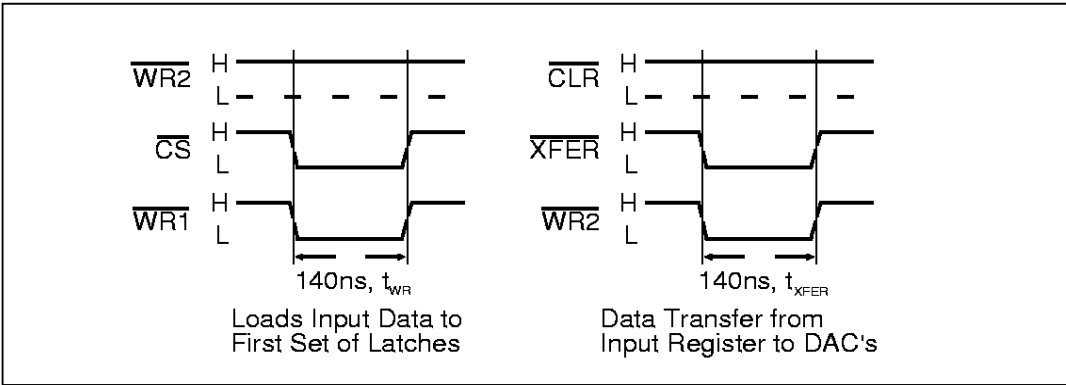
$\overline{WR2}$ H
L
$\overline{CS}$ H
L
$\overline{WR1}$ H
L
140ns, $t_{WR}$
Loads Input Data to First Set of Latches

$\overline{CLR}$ H
L
$\overline{XFER}$ H
L
$\overline{WR2}$ H
L
140ns, $t_{XFER}$
Data Transfer from Input Register to DAC's